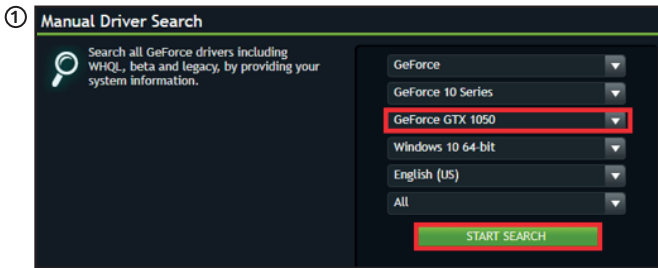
①
Manual Driver Search

Search all GeForce drivers including WHQL, beta and legacy, by providing your system information.

GeForce
GeForce 10 Series
GeForce GTX 1050
Windows 10 64-bit
English (US)
All
START SEARCH